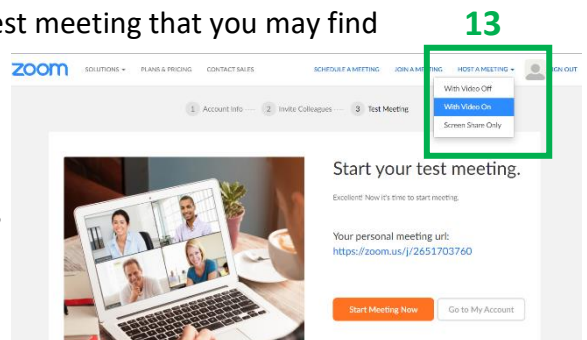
st meeting that you may find

13

zoom SOLUTIONS ▾ PLANS & PRICING CONTACT SALES SCHEDULE A MEETING JOIN A MEETING HOST A MEETING ▾ SIGN OUT

With Video Off
With Video On
Screen Share Only

1 Account Info — 2 Invite Colleagues — 3 Test Meeting

Start your test meeting.

Excellent! Now it's time to start meeting.

Your personal meeting url:
https://zoom.us/j/2651703760

Start Meeting Now Go to My Account